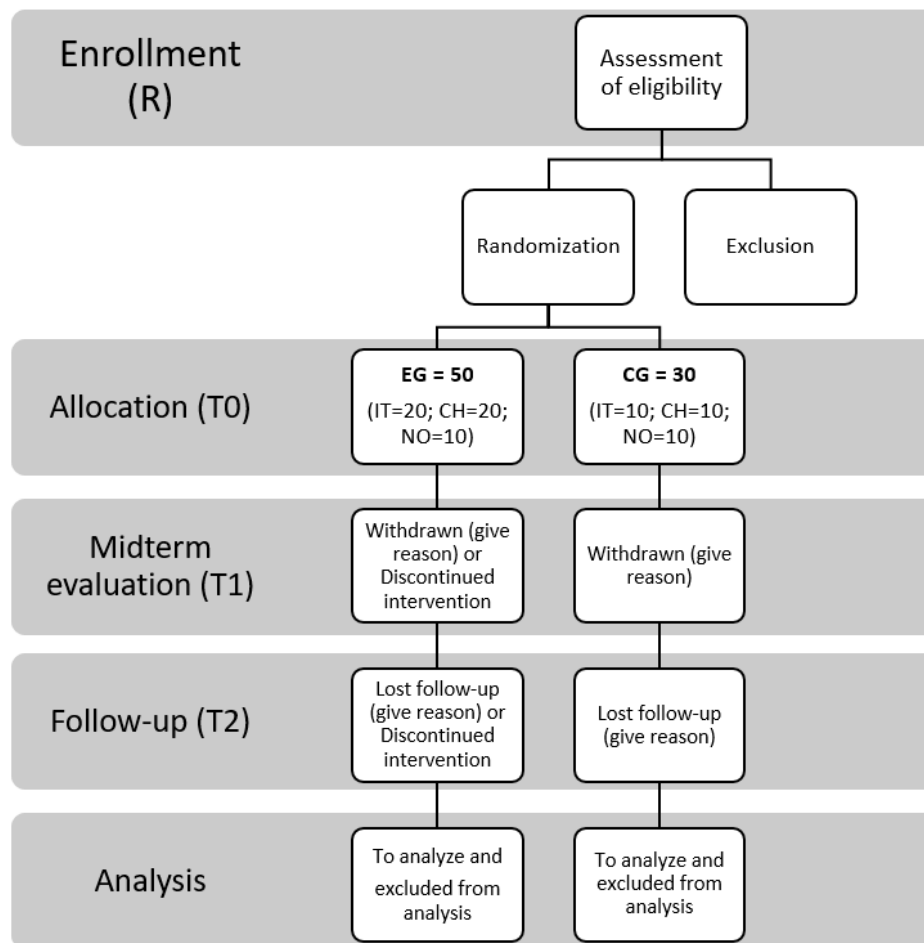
Enrollment (R)

Assessment of eligibility

Randomization

Exclusion

Allocation (T0)

**EG = 50**
(IT=20; CH=20; NO=10)

**CG = 30**
(IT=10; CH=10; NO=10)

Midterm evaluation (T1)

Withdrawn (give reason) or Discontinued intervention

Withdrawn (give reason)

Follow-up (T2)

Lost follow-up (give reason) or Discontinued intervention

Lost follow-up (give reason)

Analysis

To analyze and excluded from analysis

To analyze and excluded from analysis